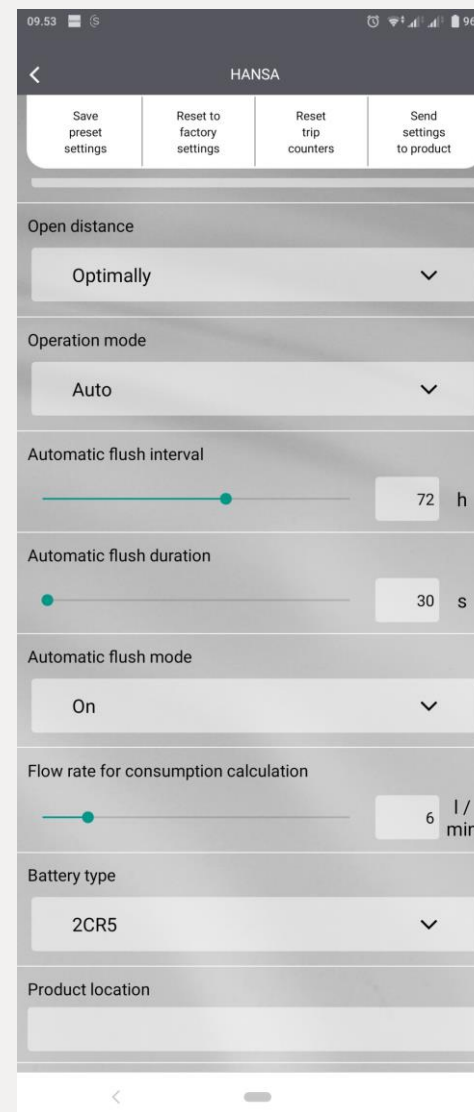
09.53

HANSA

Save preset settings

Reset to factory settings

Reset trip counters

Send settings to product

Open distance

Optimally

Operation mode

Auto

Automatic flush interval

72 h

Automatic flush duration

30 s

Automatic flush mode

On

Flow rate for consumption calculation

6 l / min

Battery type

2CR5

Product location